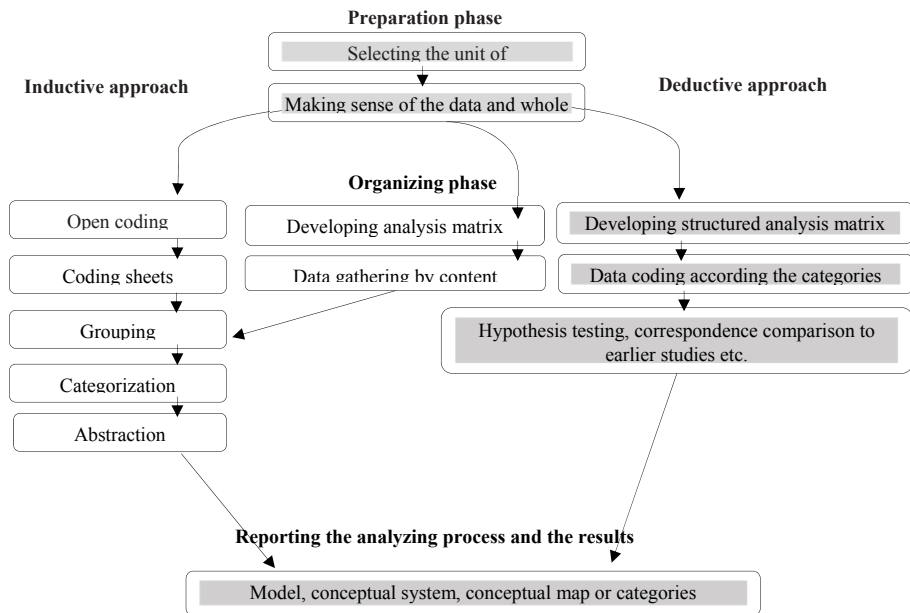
Preparation phase

Selecting the unit of

Inductive approach

Making sense of the data and whole

Deductive approach

Organizing phase

Open coding

Developing analysis matrix

Developing structured analysis matrix

Coding sheets

Data gathering by content

Data coding according the categories

Grouping

Hypothesis testing, correspondence comparison to earlier studies etc.

Categorization

Abstraction

Reporting the analyzing process and the results

Model, conceptual system, conceptual map or categories